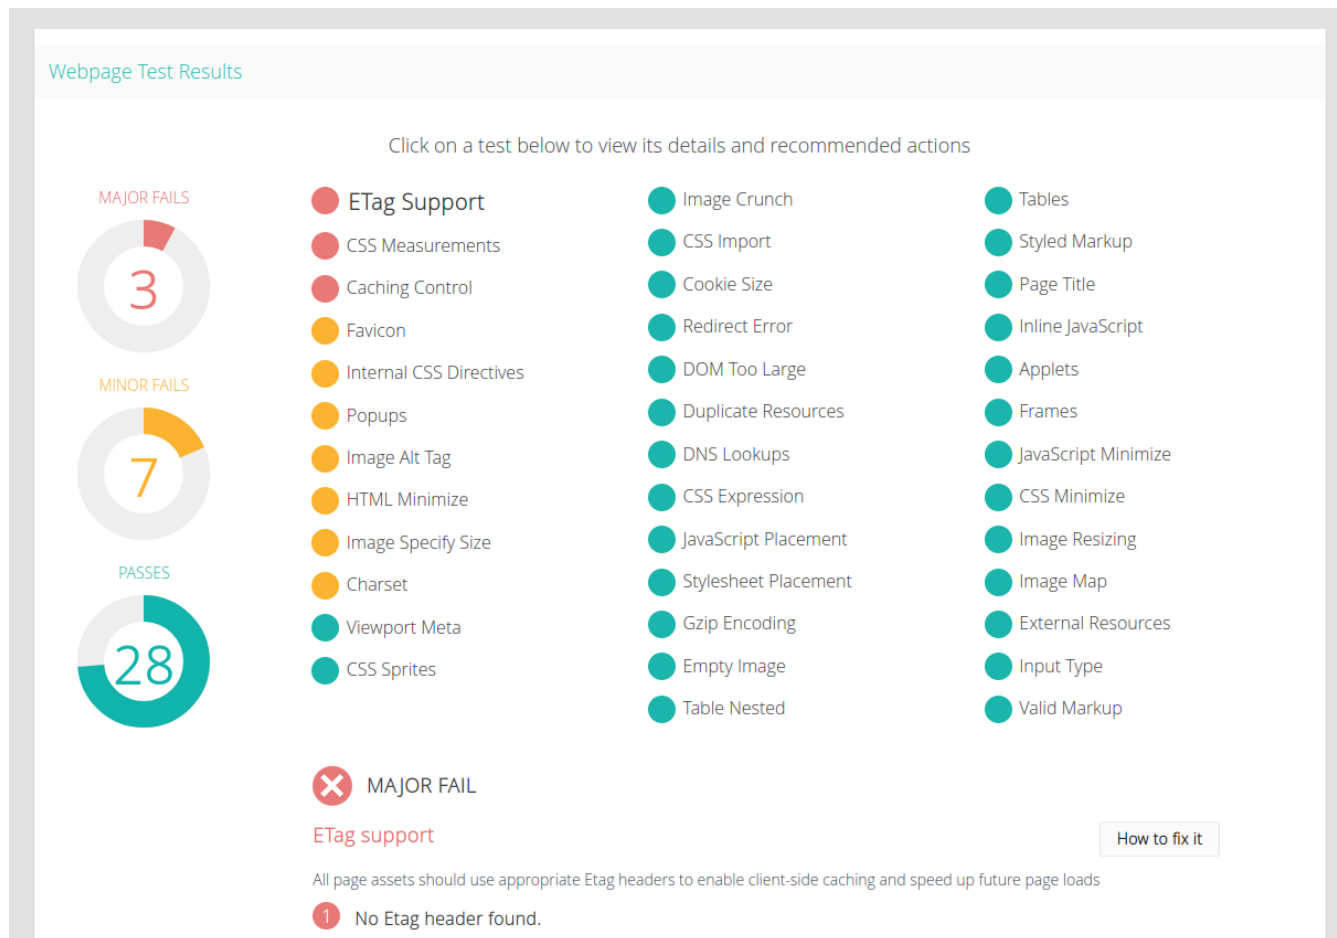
Webpage Test Results

Click on a test below to view its details and recommended actions

MAJOR FAILS

3

MINOR FAILS

7

PASSES

28

ETag Support
CSS Measurements
Caching Control
Favicon
Internal CSS Directives
Popups
Image Alt Tag
HTML Minimize
Image Specify Size
Charset
Viewport Meta
CSS Sprites

Image Crunch
CSS Import
Cookie Size
Redirect Error
DOM Too Large
Duplicate Resources
DNS Lookups
CSS Expression
JavaScript Placement
Stylesheet Placement
Gzip Encoding
Empty Image
Table Nested

Tables
Styled Markup
Page Title
Inline JavaScript
Applets
Frames
JavaScript Minimize
CSS Minimize
Image Resizing
Image Map
External Resources
Input Type
Valid Markup

MAJOR FAIL

ETag support

How to fix it

All page assets should use appropriate Etag headers to enable client-side caching and speed up future page loads

1 No Etag header found.